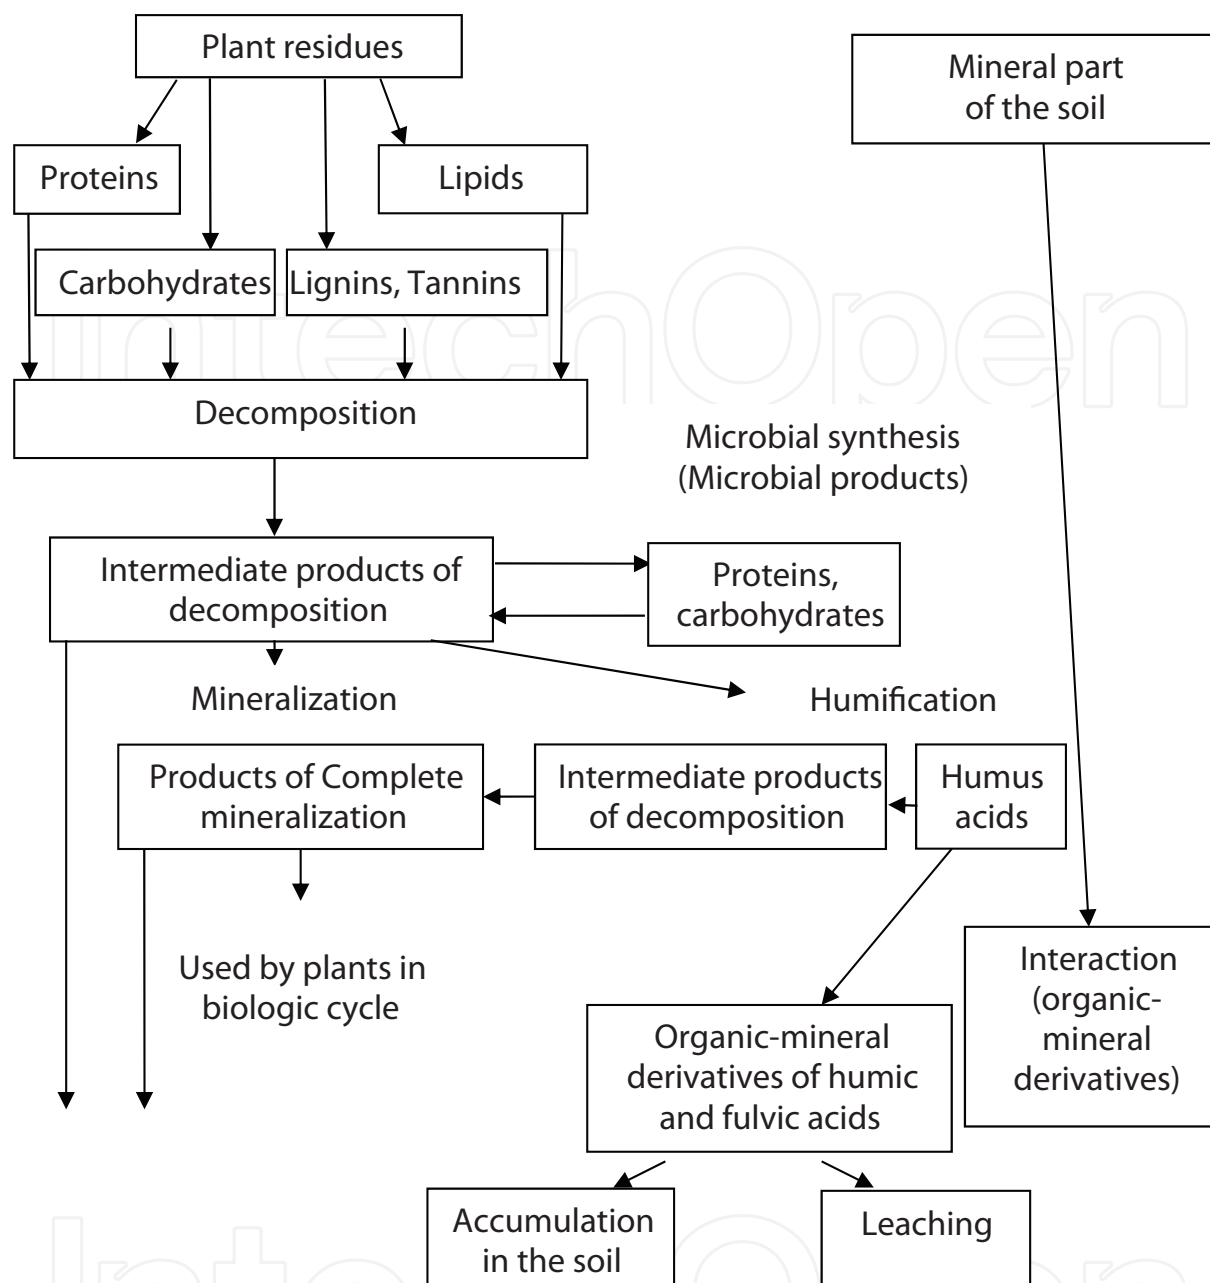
Plant residues

Mineral part of the soil

Proteins

Lipids

Carbohydrates

Lignins, Tannins

Decomposition

Microbial synthesis (Microbial products)

Intermediate products of decomposition

Proteins, carbohydrates

Mineralization

Humification

Products of Complete mineralization

Intermediate products of decomposition

Humus acids

Used by plants in biologic cycle

Interaction (organic-mineral derivatives)

Organic-mineral derivatives of humic and fulvic acids

Accumulation in the soil

Leaching